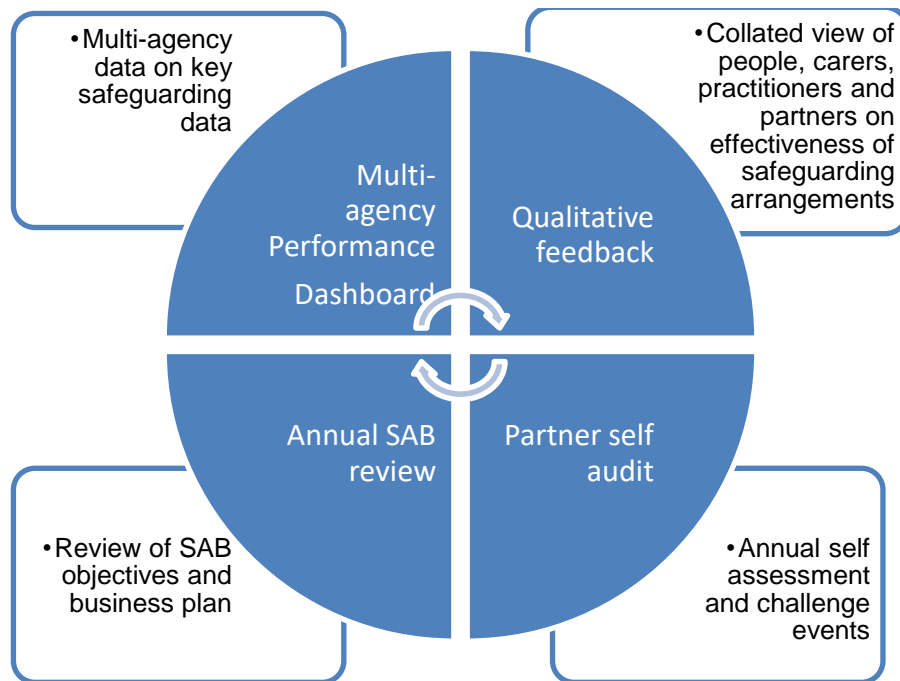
• Multi-agency data on key safeguarding data

Multi-agency Performance Dashboard

• Collated view of people, carers, practitioners and partners on effectiveness of safeguarding arrangements

Qualitative feedback

Annual SAB review

• Review of SAB objectives and business plan

Partner self audit

• Annual self assessment and challenge events